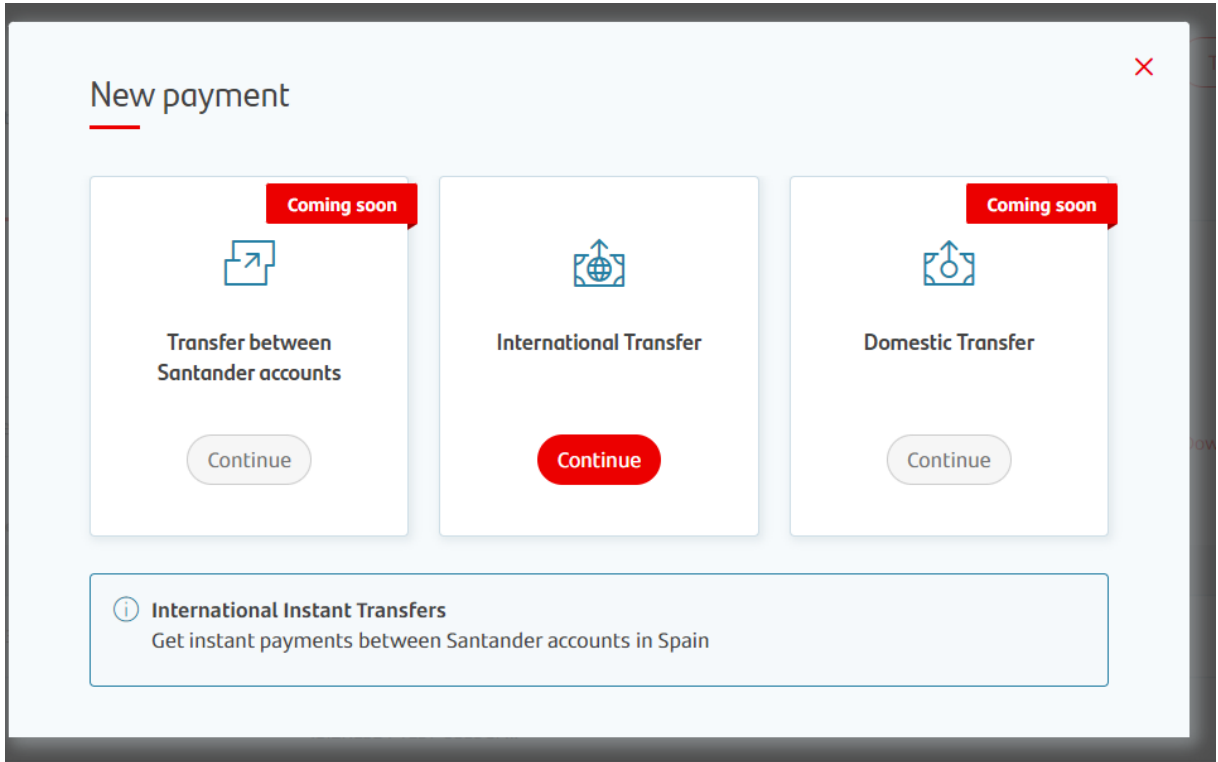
New payment

×

Coming soon

Transfer between Santander accounts

Continue

International Transfer

Continue

Coming soon

Domestic Transfer

Continue

International Instant Transfers
Get instant payments between Santander accounts in Spain